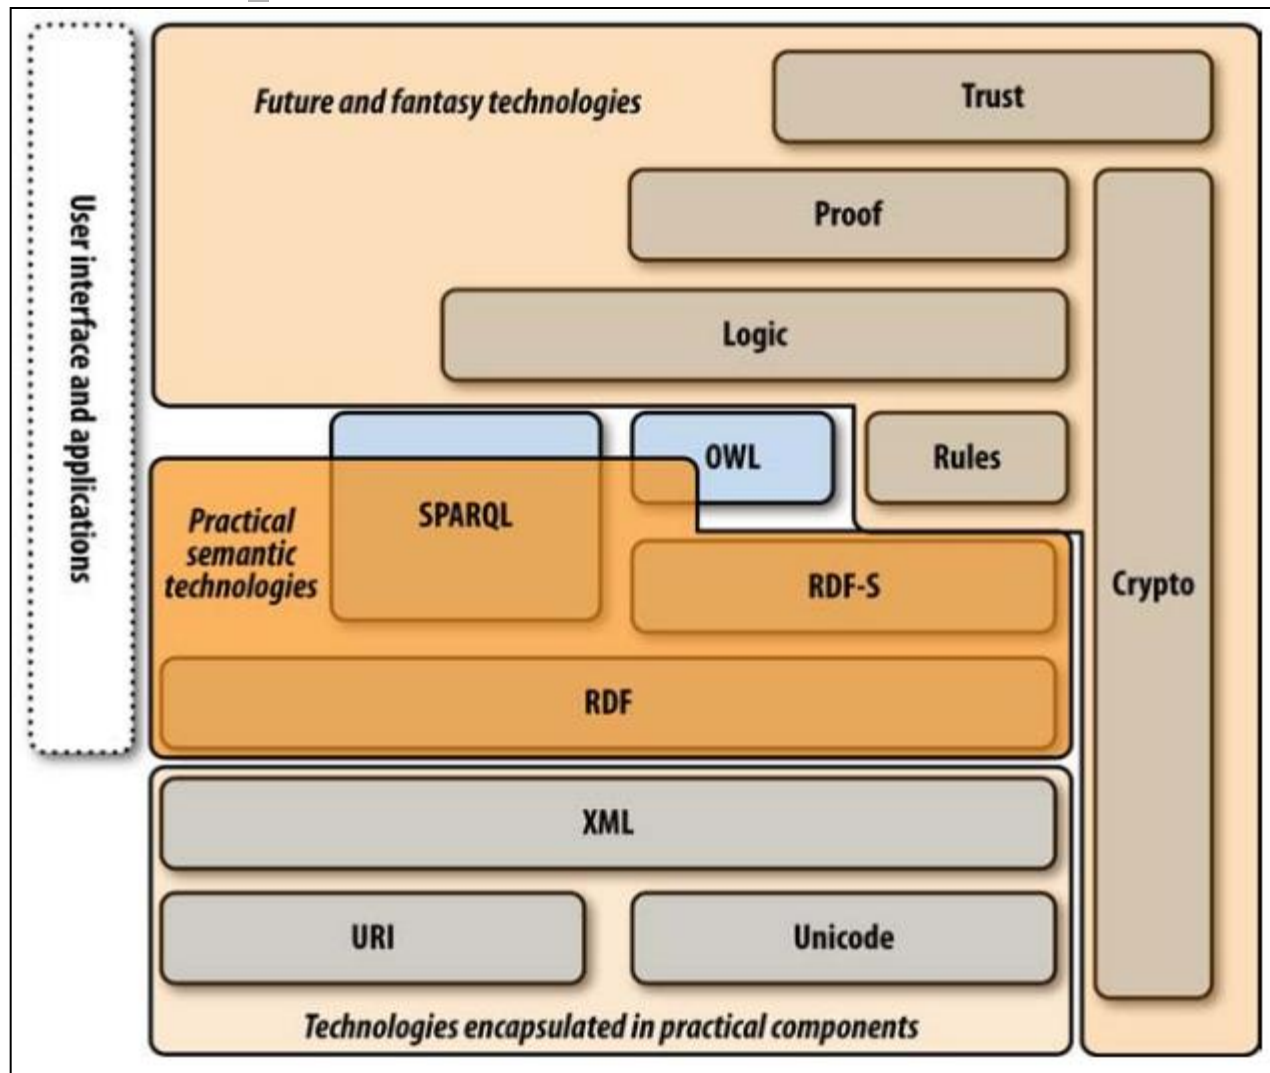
User interface and applications

Future and fantasy technologies

Trust

Proof

Logic

Crypto

SPARQL

OWL

Rules

Practical semantic technologies

RDF-S

RDF

XML

URI

Unicode

Technologies encapsulated in practical components